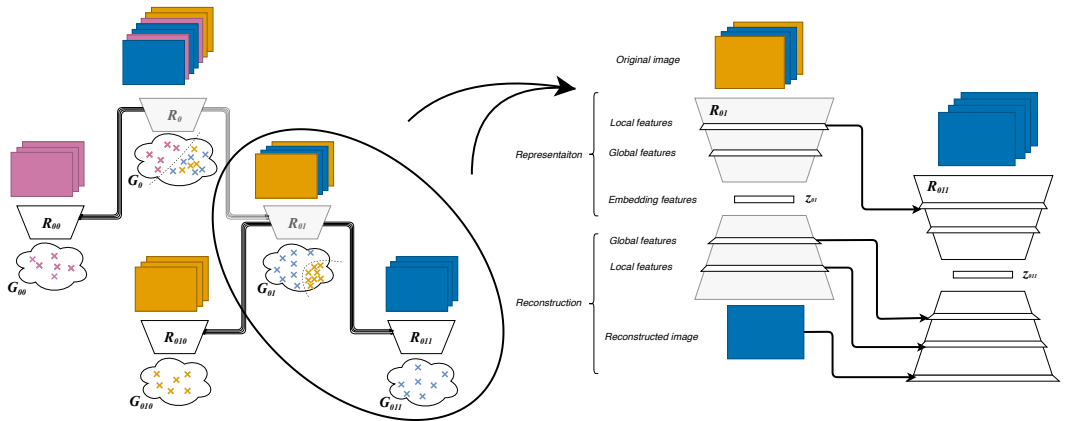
$R_0$

$G_0$

$R_{00}$

$G_{00}$

$R_{01}$

$G_{01}$

$R_{010}$

$G_{010}$

$R_{011}$

$G_{011}$

Original image

Representaiton

Local features

Global features

Embedding features

$R_{01}$

$z_{01}$

$R_{011}$

Reconstruction

Global features

Local features

Reconstructed image

$z_{011}$